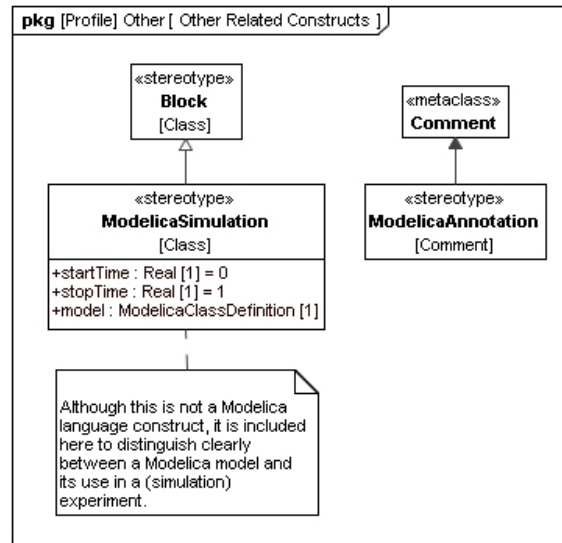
pkg [Profile] Other [ Other Related Constructs ]

«stereotype»
Block
[Class]

«metaclass»
Comment

«stereotype»
ModelicaSimulation
[Class]

+startTime : Real [1] = 0
+stopTime : Real [1] = 1
+model : ModelicaClassDefinition [1]

«stereotype»
ModelicaAnnotation
[Comment]

Although this is not a Modelica language construct, it is included here to distinguish clearly between a Modelica model and its use in a (simulation) experiment.